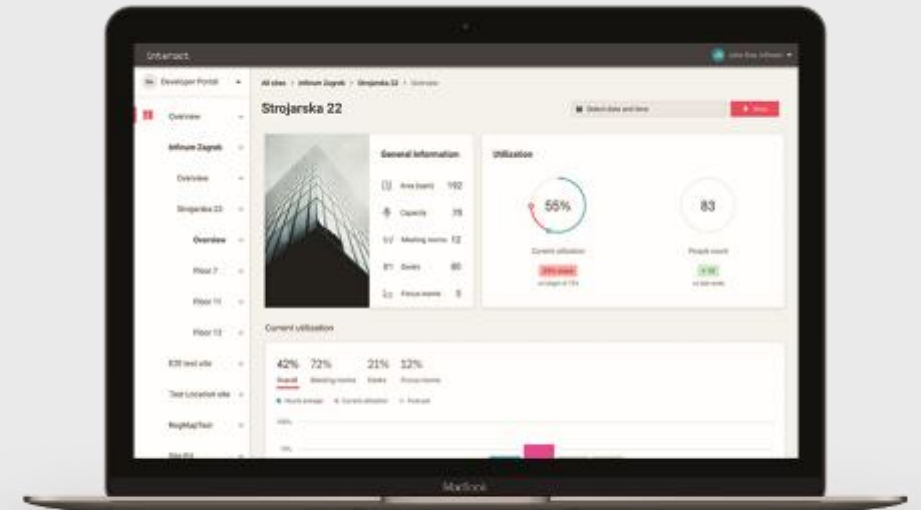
Interact

Developer Portal

Overview

Infinum Zagreb

Overview

Strojarska 22

Overview

Floor 7

Floor 11

Floor 13

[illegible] test site

Test Location site

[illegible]

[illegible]

All sites > Infinum Zagreb > Strojarska 22 > Overview

Strojarska 22

Select date and time

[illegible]

General information

Area (sqm) 192

Capacity 78

Meeting rooms 12

Desks 60

Focus rooms 5

Utilization

55%

Current utilization

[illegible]

83

People count

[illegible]

Current utilization

42% Overall

72% Meeting rooms

21% Desks

12% Focus rooms

Hourly average · Current utilization · Forecast

MacBook